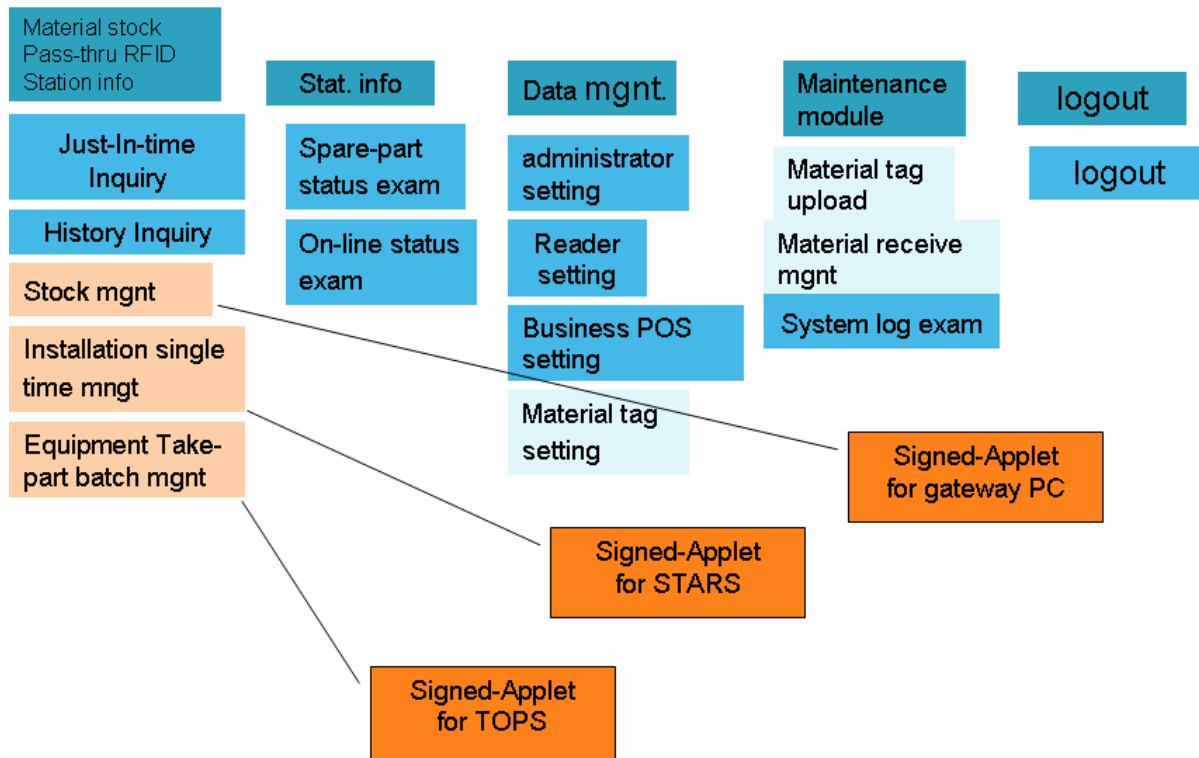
Material stock
Pass-thru RFID
Station info

Just-In-time Inquiry

History Inquiry

Stock mgnt

Installation single time mngt

Equipment Take-part batch mgnt

Stat. info

Spare-part status exam

On-line status exam

Data mgnt.

administrator setting

Reader setting

Business POS setting

Material tag setting

Maintenance module

Material tag upload

Material receive mgnt

System log exam

logout

logout

Signed-Applet for gateway PC

Signed-Applet for STARS

Signed-Applet for TOPS